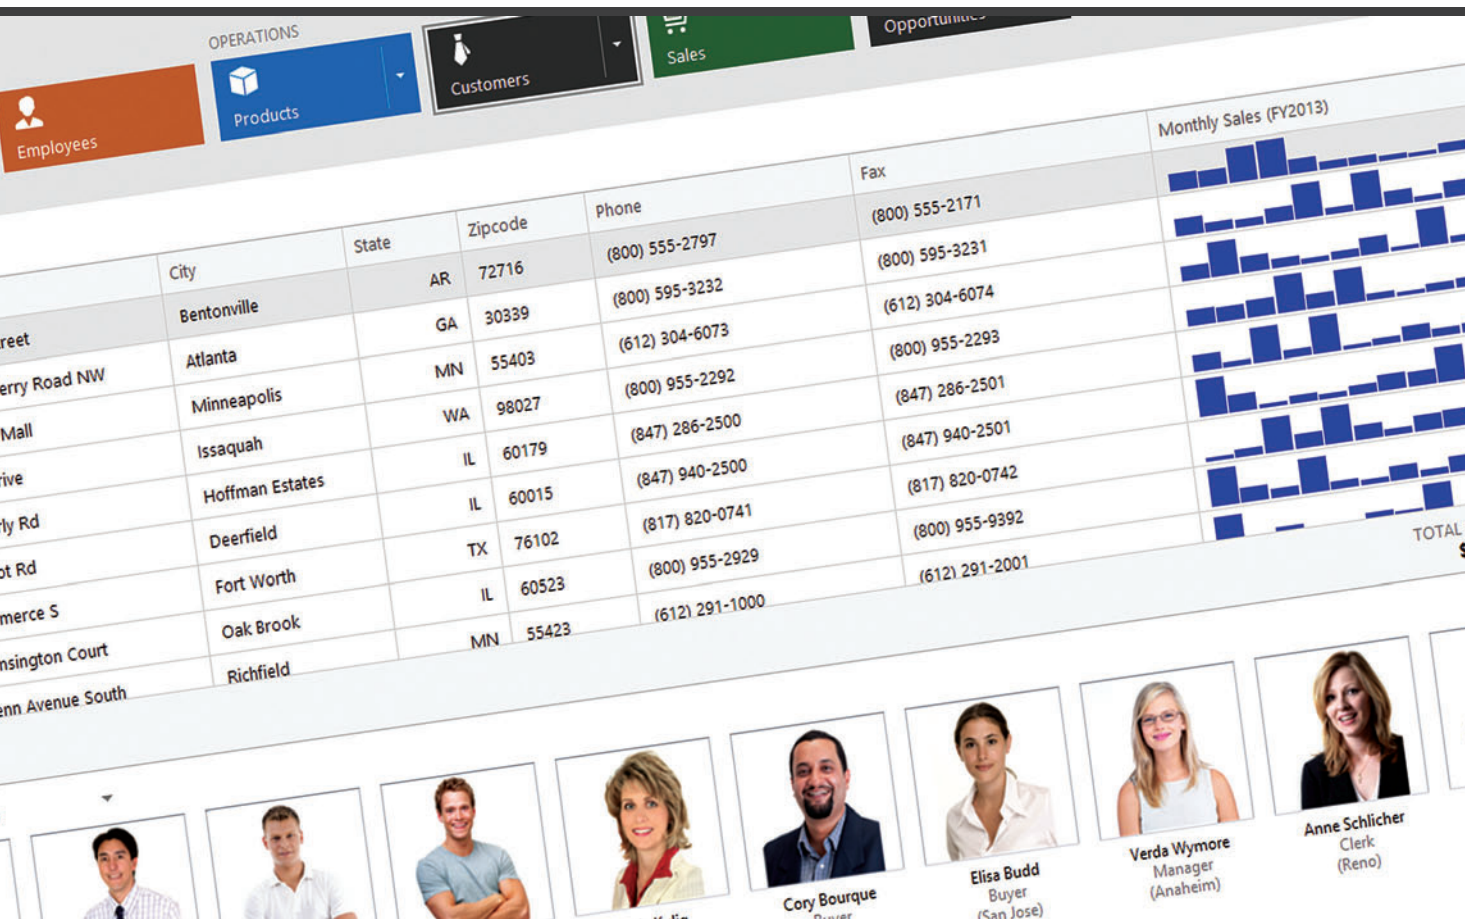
OPERATIONS

Employees

Products

Customers

Sales

Opportunities

| reet | City | State | Zipcode | Phone | Fax | Monthly Sales (FY2013) |
|---|---|---|---|---|---|---|
| erry Road NW | Bentonville | AR | 72716 | (800) 555-2797 | (800) 555-2171 | |
| Mall | Atlanta | GA | 30339 | (800) 595-3232 | (800) 595-3231 | |
| rive | Minneapolis | MN | 55403 | (612) 304-6073 | (612) 304-6074 | |
| ly Rd | Issaquah | WA | 98027 | (800) 955-2292 | (800) 955-2293 | |
| ot Rd | Hoffman Estates | IL | 60179 | (847) 286-2500 | (847) 286-2501 | |
| merce S | Deerfield | IL | 60015 | (847) 940-2500 | (847) 940-2501 | |
| nsington Court | Fort Worth | TX | 76102 | (817) 820-0741 | (817) 820-0742 | |
| enn Avenue South | Oak Brook | IL | 60523 | (800) 955-2929 | (800) 955-9392 | |
| | Richfield | MN | 55423 | (612) 291-1000 | (612) 291-2001 | |

TOTAL

Cory Bourque
Buyer

Elisa Budd
Buyer
(San Jose)

Verda Wymore
Manager
(Anaheim)

Anne Schlicher
Clerk
(Reno)